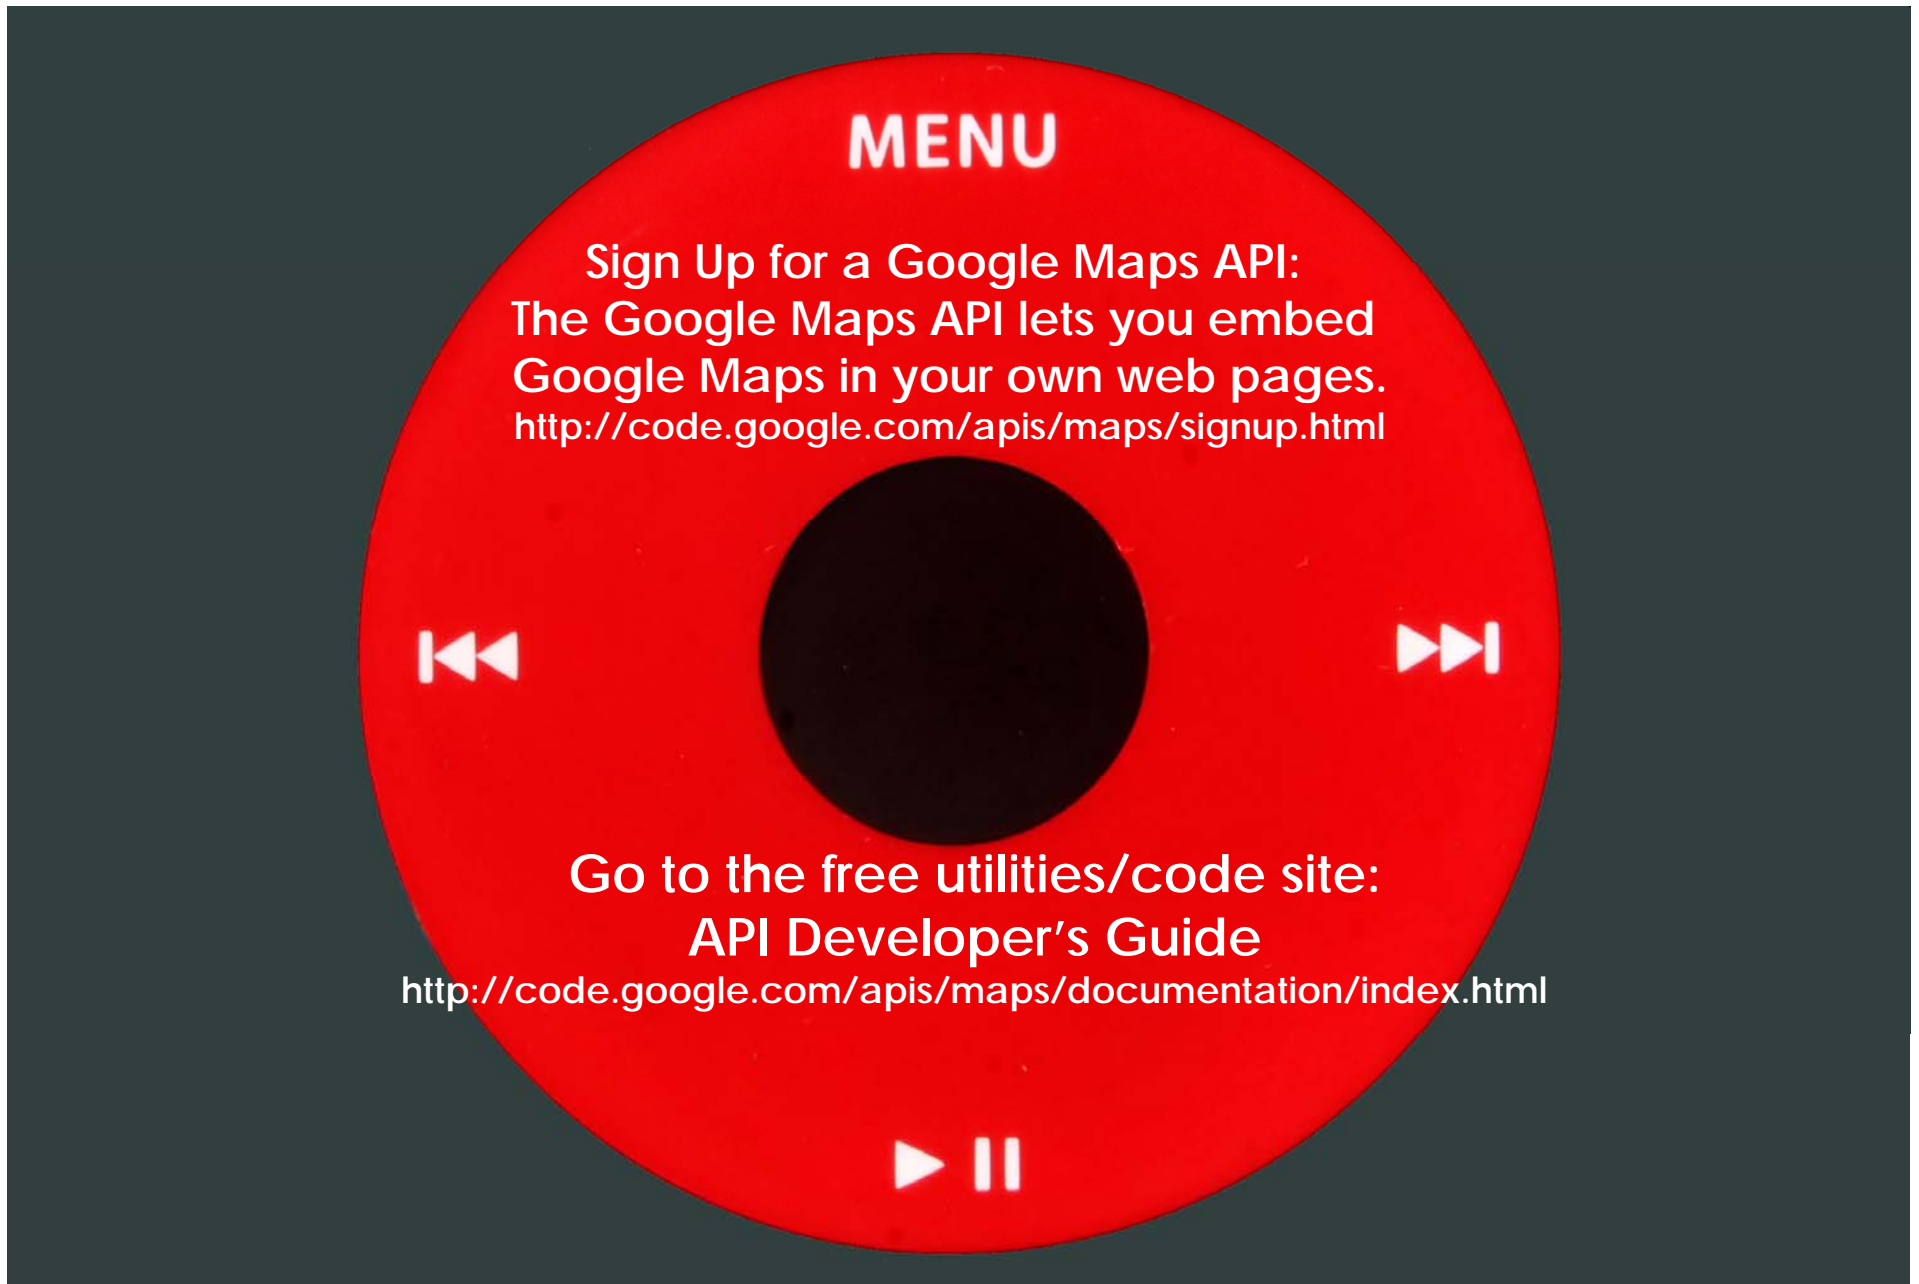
MENU

Sign Up for a Google Maps API:
The Google Maps API lets you embed Google Maps in your own web pages.
http://code.google.com/apis/maps/signup.html

Go to the free utilities/code site:
API Developer's Guide
http://code.google.com/apis/maps/documentation/index.html